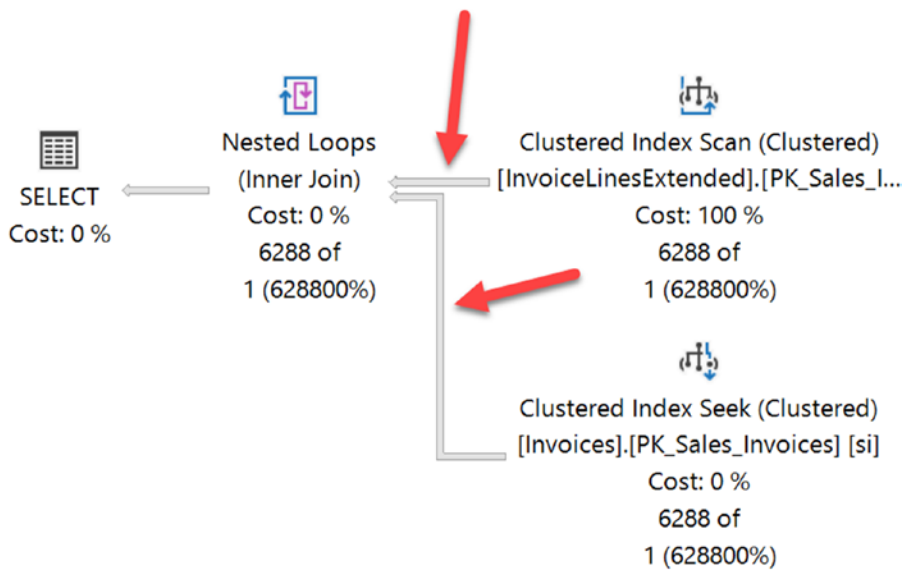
SELECT
Cost: 0 %

Nested Loops
(Inner Join)
Cost: 0 %
6288 of
1 (628800%)

Clustered Index Scan (Clustered)
[InvoiceLinesExtended].[PK_Sales_I...
Cost: 100 %
6288 of
1 (628800%)

Clustered Index Seek (Clustered)
[Invoices].[PK_Sales_Invoices] [si]
Cost: 0 %
6288 of
1 (628800%)